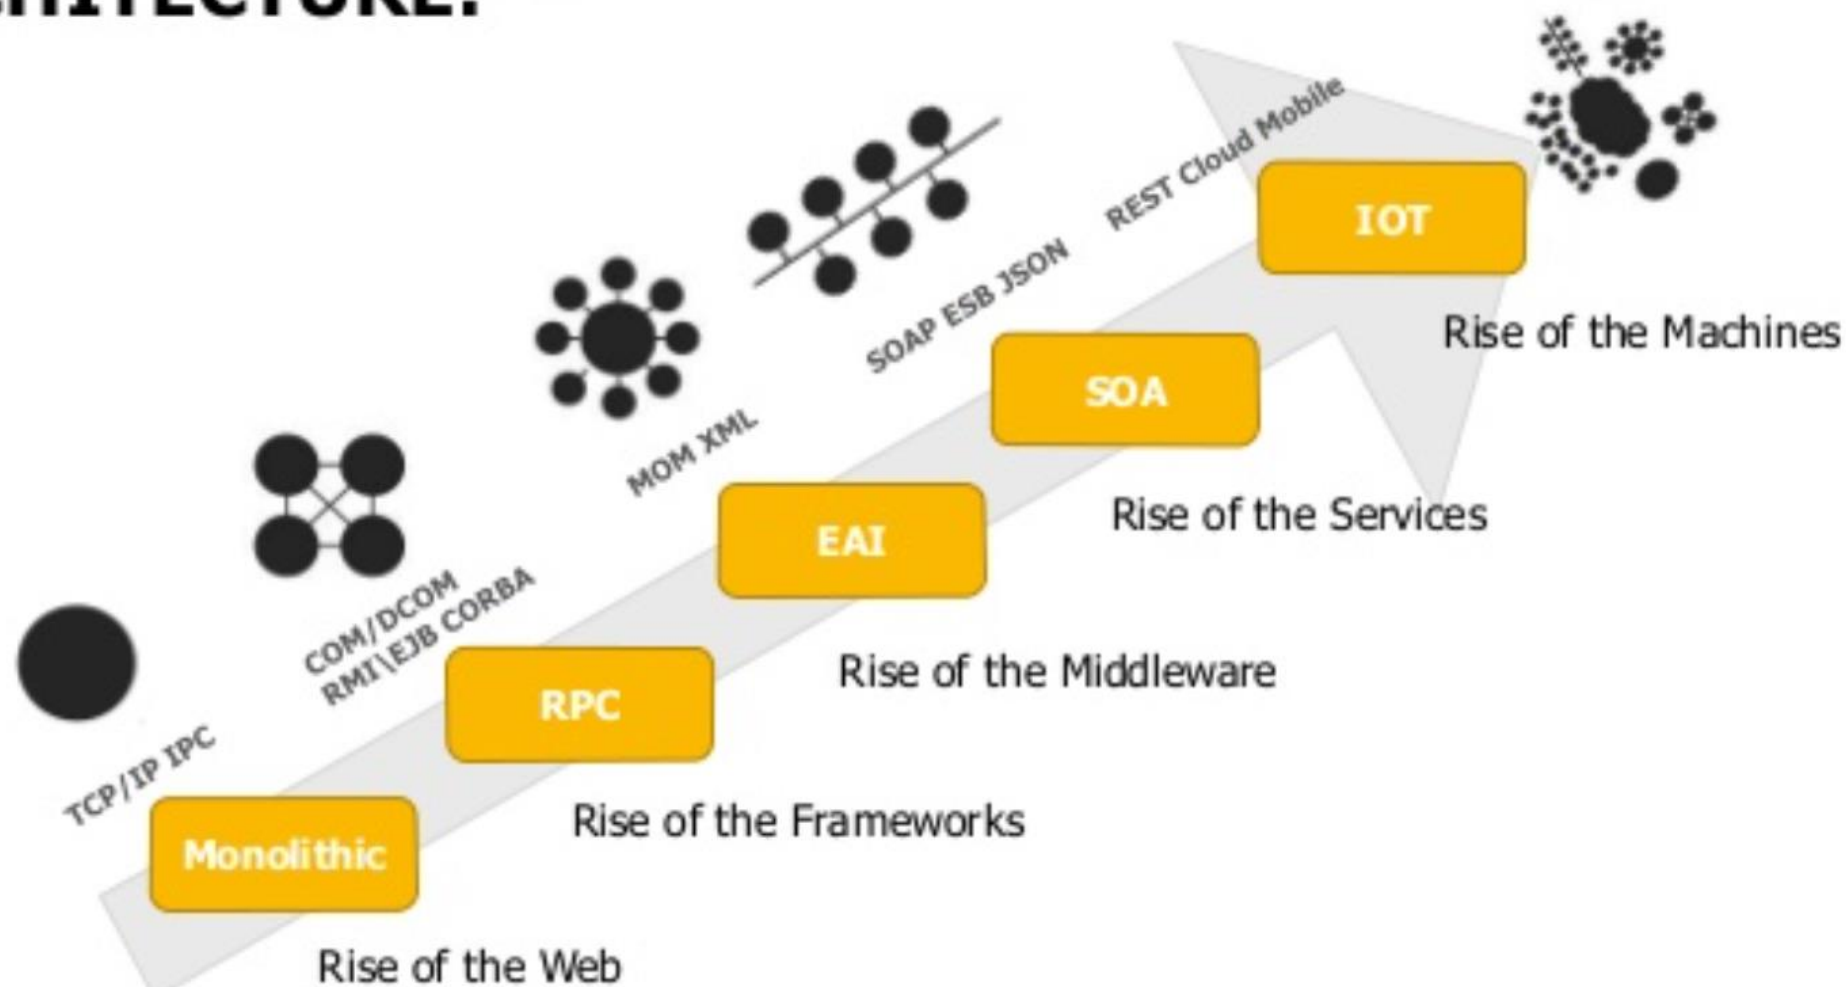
HITECTURE:

TCP/IP IPC

Monolithic

Rise of the Web

COM/DCOM RMI\EJB CORBA

RPC

Rise of the Frameworks

MOM XML

EAI

Rise of the Middleware

SOAP ESB JSON

SOA

Rise of the Services

REST Cloud Mobile

IOT

Rise of the Machines